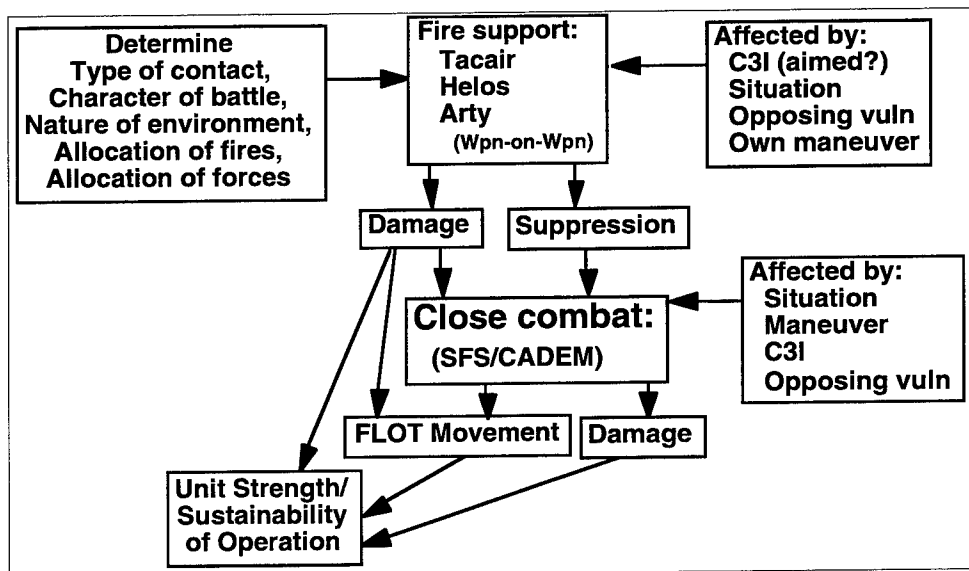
Determine
Type of contact,
Character of battle,
Nature of environment,
Allocation of fires,
Allocation of forces

Fire support:
Tacair
Helos
Arty
(Wpn-on-Wpn)

Affected by:
C3I (aimed?)
Situation
Opposing vuln
Own maneuver

Damage

Suppression

Affected by:
Situation
Maneuver
C3I
Opposing vuln

Close combat:
(SFS/CADEM)

FLOT Movement

Damage

Unit Strength/
Sustainability
of Operation